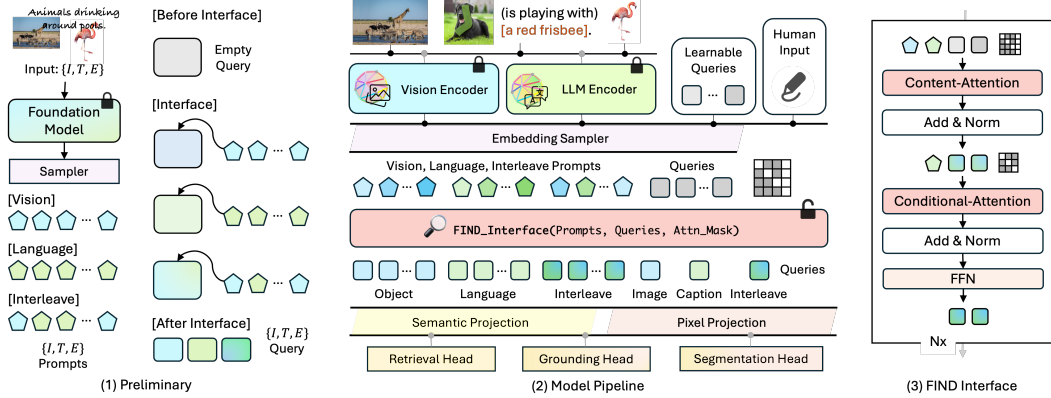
Animals drinking around pools

Input: $\{I, T, E\}$

Foundation Model

Sampler

[Vision]

[Language]

[Interleave]

$\{I, T, E\}$
Prompts

[Before Interface]

Empty Query

[Interface]

[After Interface]

$\{I, T, E\}$
Query

(1) Preliminary

(is playing with) [a red frisbee].

Vision Encoder

LLM Encoder

Learnable Queries

Human Input

Embedding Sampler

Vision, Language, Interleave Prompts

Queries

FIND_Interface(Prompts, Queries, Attn_Mask)

Queries

Object

Language

Interleave

Image

Caption

Interleave

Semantic Projection

Pixel Projection

Retrieval Head

Grounding Head

Segmentation Head

(2) Model Pipeline

Content-Attention

Add & Norm

Conditional-Attention

Add & Norm

FFN

Nx

(3) FIND Interface